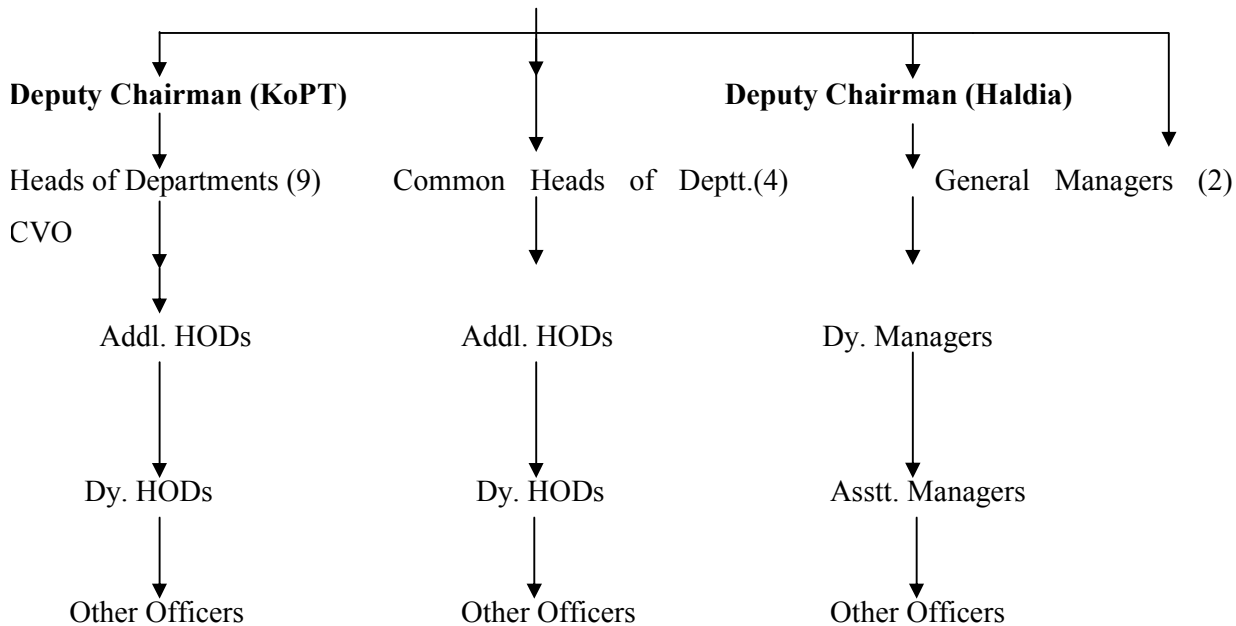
**Deputy Chairman (KoPT)**

Heads of Departments (9)

CVO

Addl. HODs

Dy. HODs

Other Officers

Common Heads of Deptt.(4)

Addl. HODs

Dy. HODs

Other Officers

**Deputy Chairman (Haldia)**

General Managers (2)

Dy. Managers

Asstt. Managers

Other Officers